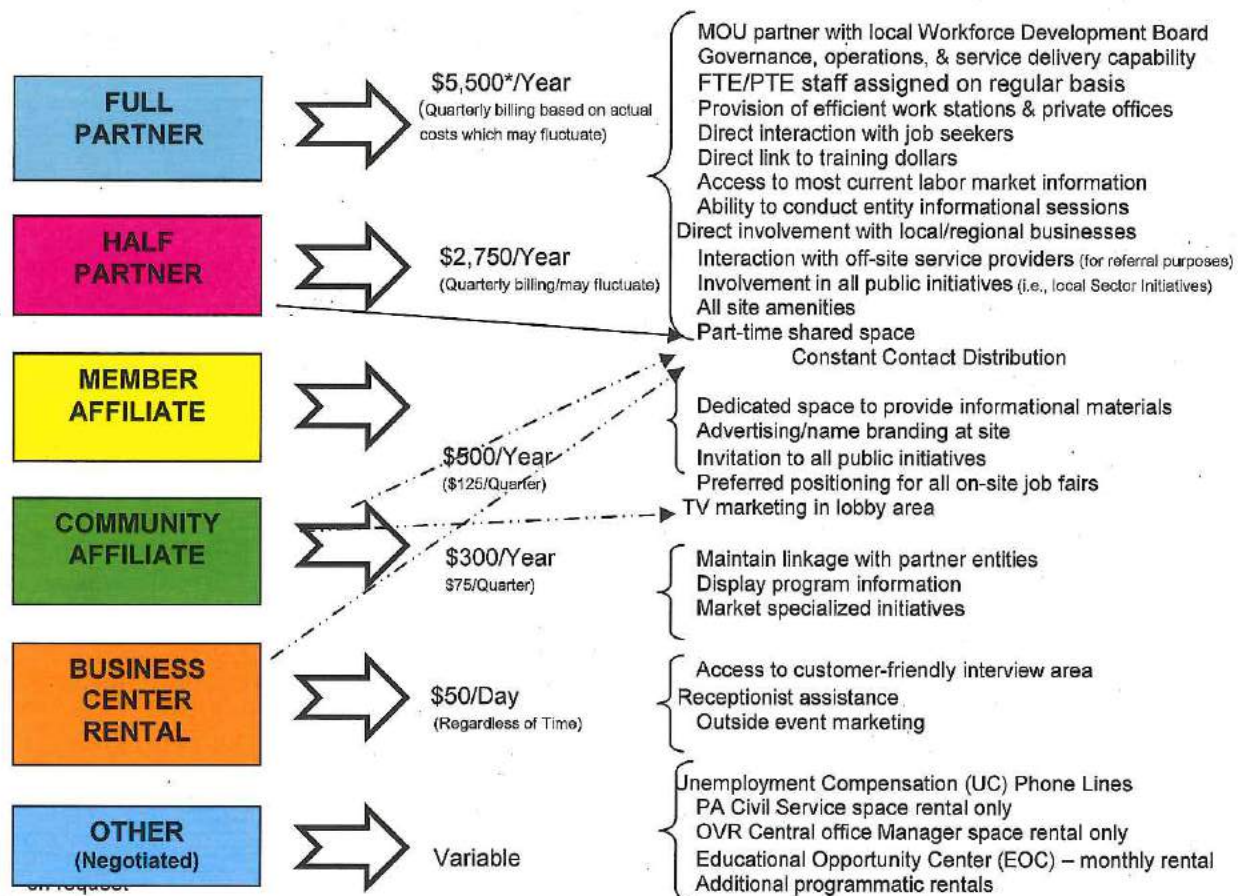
FULL PARTNER

$5,500*/Year
(Quarterly billing based on actual costs which may fluctuate)

MOU partner with local Workforce Development Board
Governance, operations, & service delivery capability
FTE/PTE staff assigned on regular basis
Provision of efficient work stations & private offices
Direct interaction with job seekers
Direct link to training dollars
Access to most current labor market information
Ability to conduct entity informational sessions
Direct involvement with local/regional businesses
Interaction with off-site service providers (for referral purposes)
Involvement in all public initiatives (i.e., local Sector Initiatives)
All site amenities
Part-time shared space
Constant Contact Distribution

HALF PARTNER

$2,750/Year
(Quarterly billing/may fluctuate)

MEMBER AFFILIATE

$500/Year
($125/Quarter)

Dedicated space to provide informational materials
Advertising/name branding at site
Invitation to all public initiatives
Preferred positioning for all on-site job fairs
TV marketing in lobby area

COMMUNITY AFFILIATE

$300/Year
$75/Quarter)

Maintain linkage with partner entities
Display program information
Market specialized initiatives

BUSINESS CENTER RENTAL

$50/Day
(Regardless of Time)

Access to customer-friendly interview area
Receptionist assistance
Outside event marketing

OTHER
(Negotiated)

Variable

Unemployment Compensation (UC) Phone Lines
PA Civil Service space rental only
OVR Central office Manager space rental only
Educational Opportunity Center (EOC) – monthly rental
Additional programmatic rentals

on request